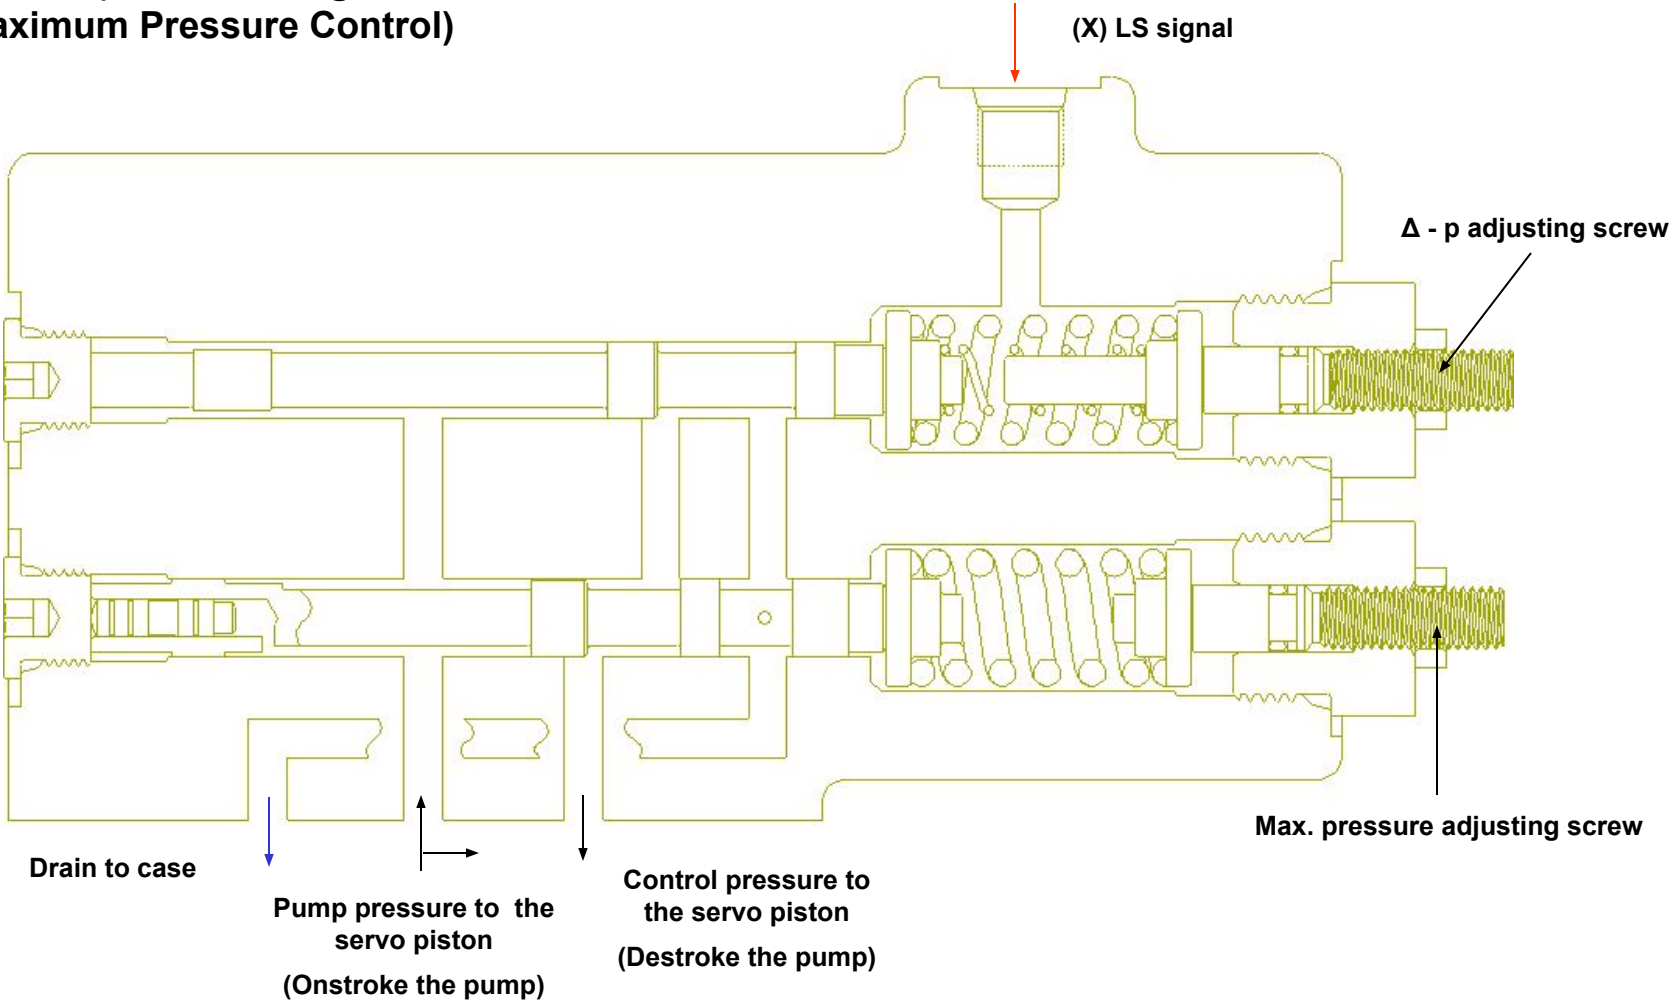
aximum Pressure Control)

(X) LS signal

Δ - p adjusting screw

Max. pressure adjusting screw

Drain to case

Pump pressure to the servo piston

(Onstroke the pump)

Control pressure to the servo piston

(Destroke the pump)